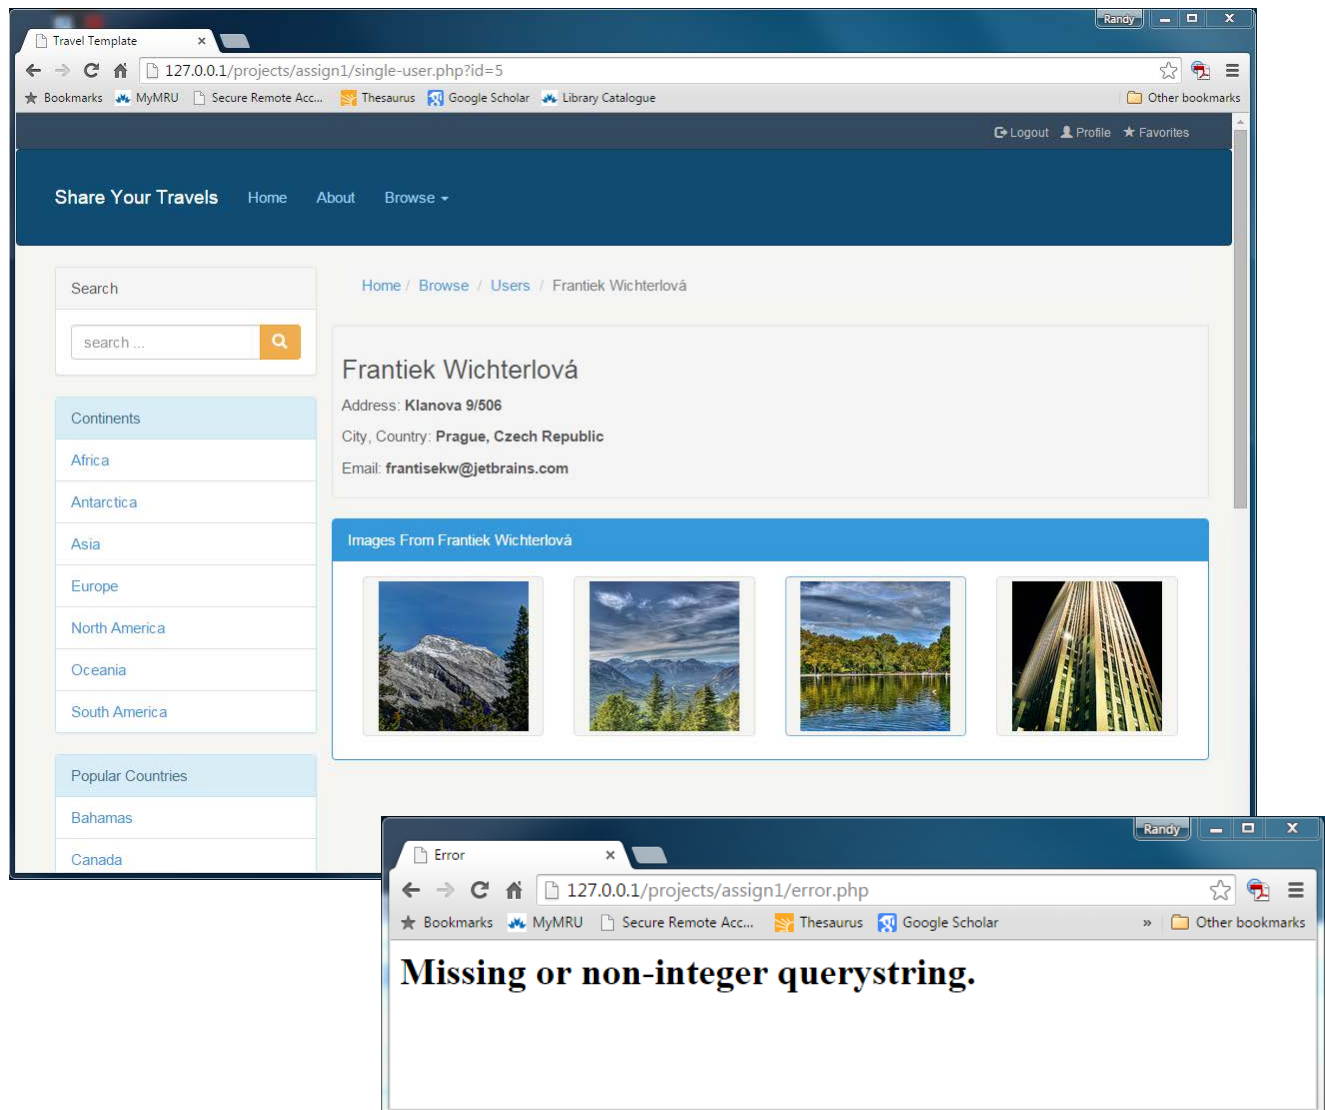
Randy

Travel Template ×

127.0.0.1/projects/assign1/single-user.php?id=5

Bookmarks MyMRU Secure Remote Acc... Thesaurus Google Scholar Library Catalogue Other bookmarks

Logout Profile Favorites

Share Your Travels Home About Browse

Search

search ...

Continents

Africa

Antarctica

Asia

Europe

North America

Oceania

South America

Popular Countries

Bahamas

Canada

Home / Browse / Users / Frantiek Wichterlová

Frantiek Wichterlová

Address: **Klanova 9/506**

City, Country: **Prague, Czech Republic**

Email: **frantisekw@jetbrains.com**

Images From Frantiek Wichterlová

Randy

Error ×

127.0.0.1/projects/assign1/error.php

Bookmarks MyMRU Secure Remote Acc... Thesaurus Google Scholar » Other bookmarks

Missing or non-integer querystring.